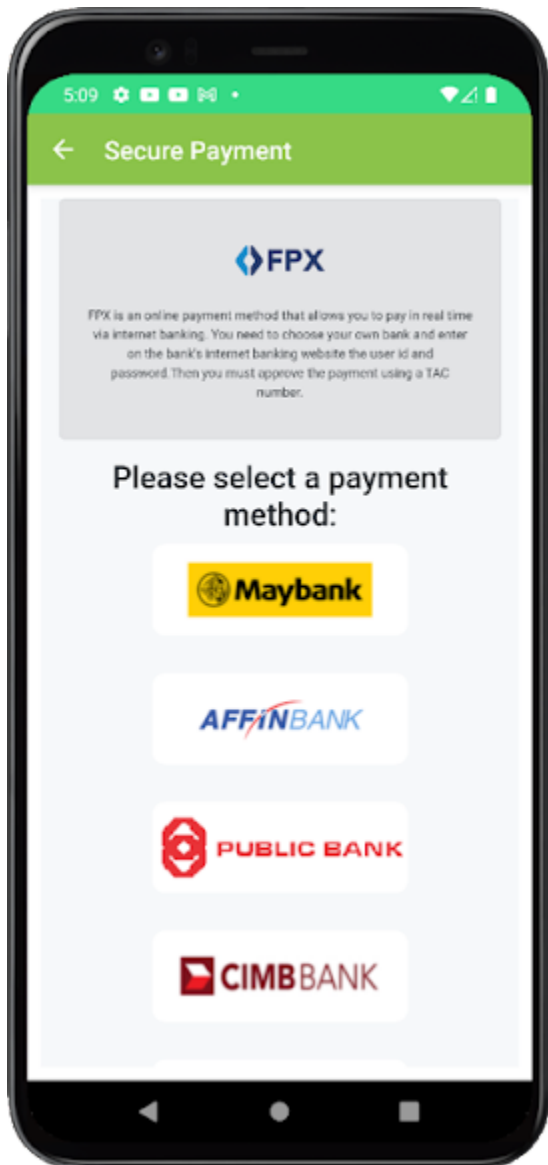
5:09

Secure Payment

FPX

FPX is an online payment method that allows you to pay in real time via internet banking. You need to choose your own bank and enter on the bank's internet banking website the user id and password.Then you must approve the payment using a TAC number.

Please select a payment method:

Maybank

AFFINBANK

PUBLIC BANK

CIMBBANK